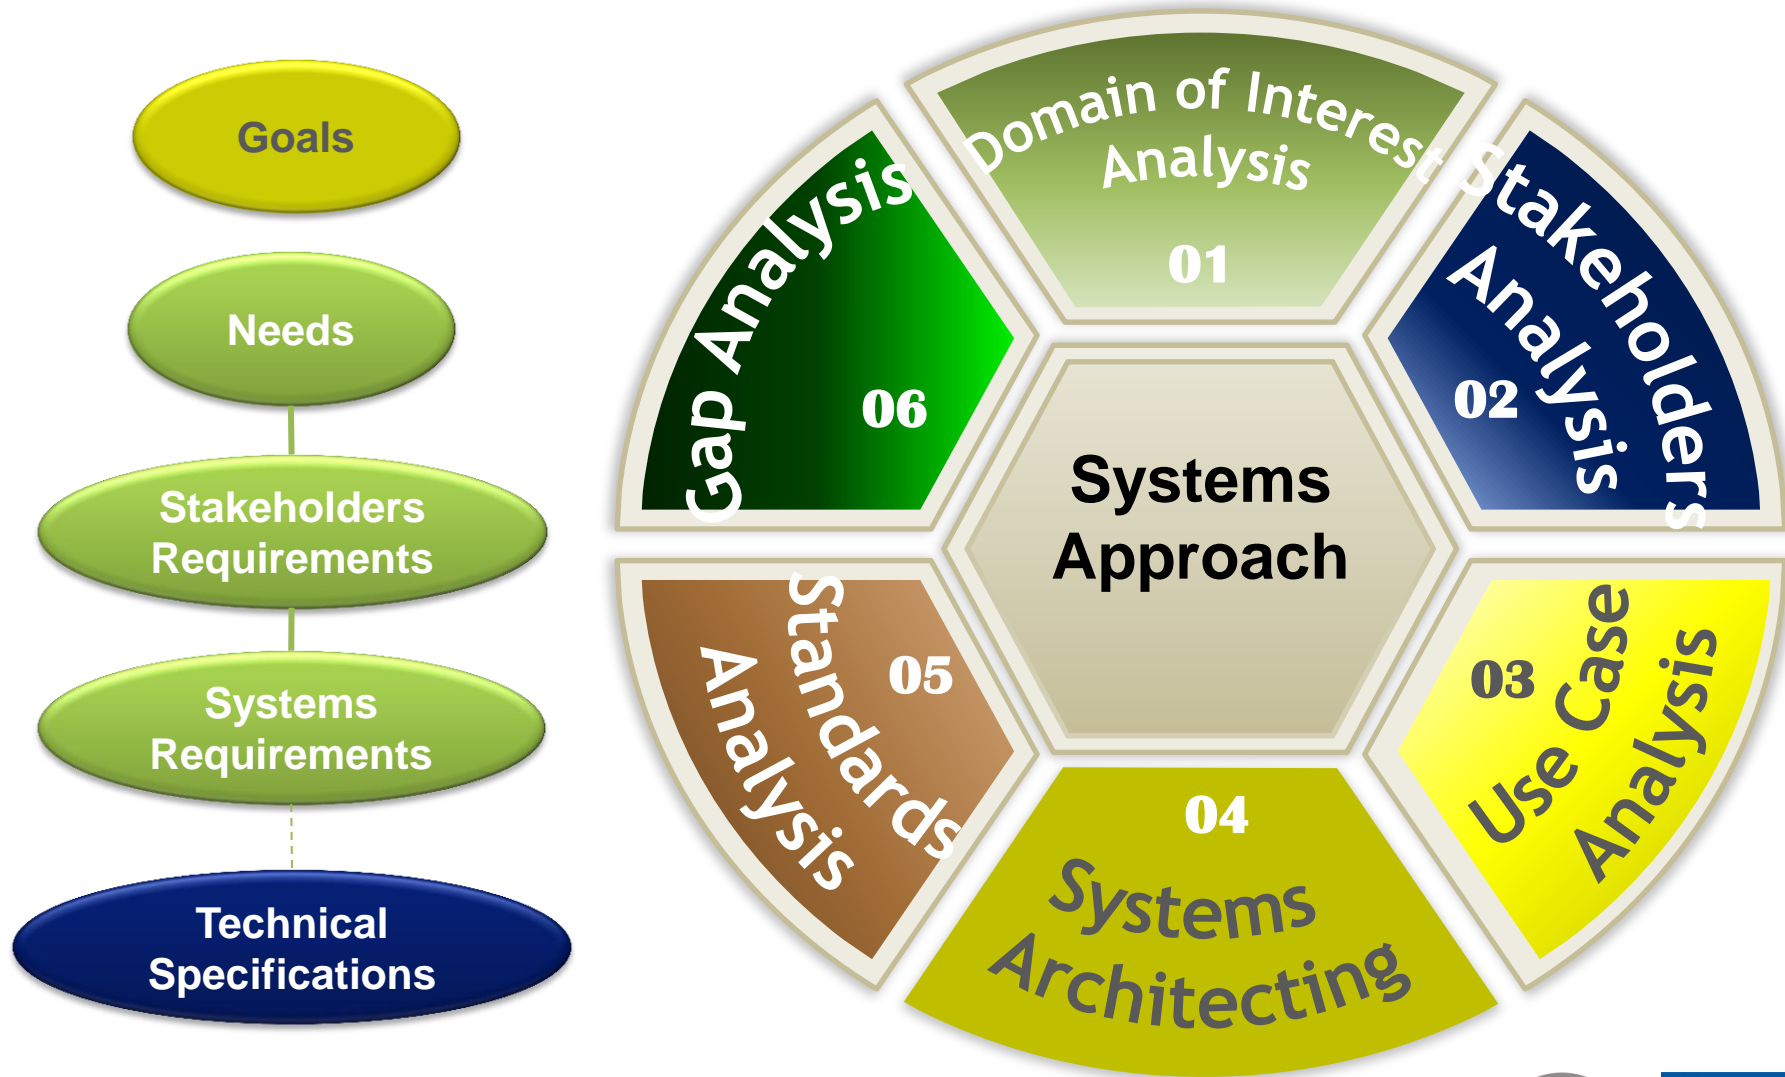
Goals

Needs

Stakeholders Requirements

Systems Requirements

Technical Specifications

Domain of Interest Analysis
01

Stakeholders Analysis
02

03
Use Case Analysis

04
Systems Architecting

05
Standards Analysis

Gap Analysis
06

Systems Approach